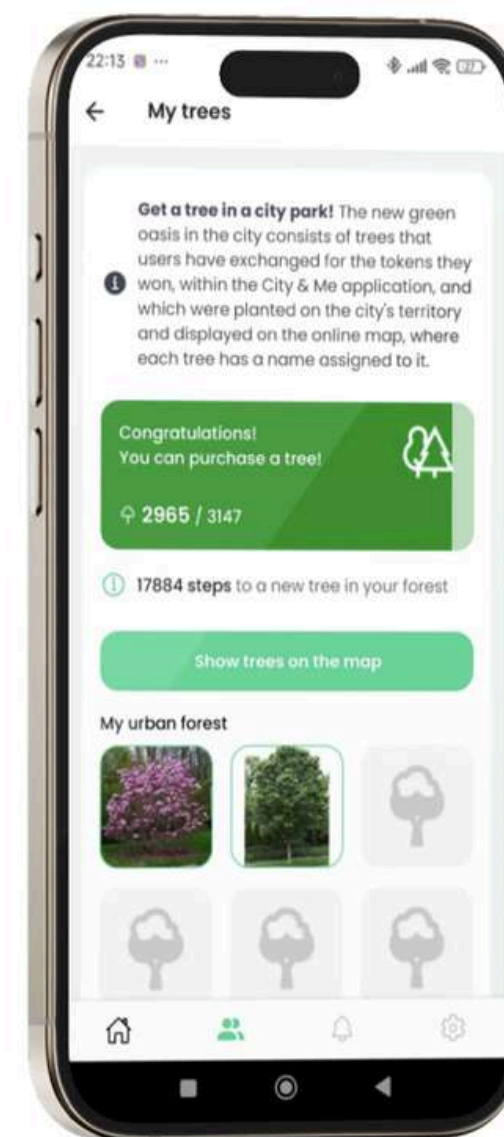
22:13

My trees

**Get a tree in a city park!** The new green oasis in the city consists of trees that users have exchanged for the tokens they won, within the City & Me application, and which were planted on the city's territory and displayed on the online map, where each tree has a name assigned to it.

Congratulations!
You can purchase a tree!

2965 / 3147

17884 steps to a new tree in your forest

Show trees on the map

My urban forest